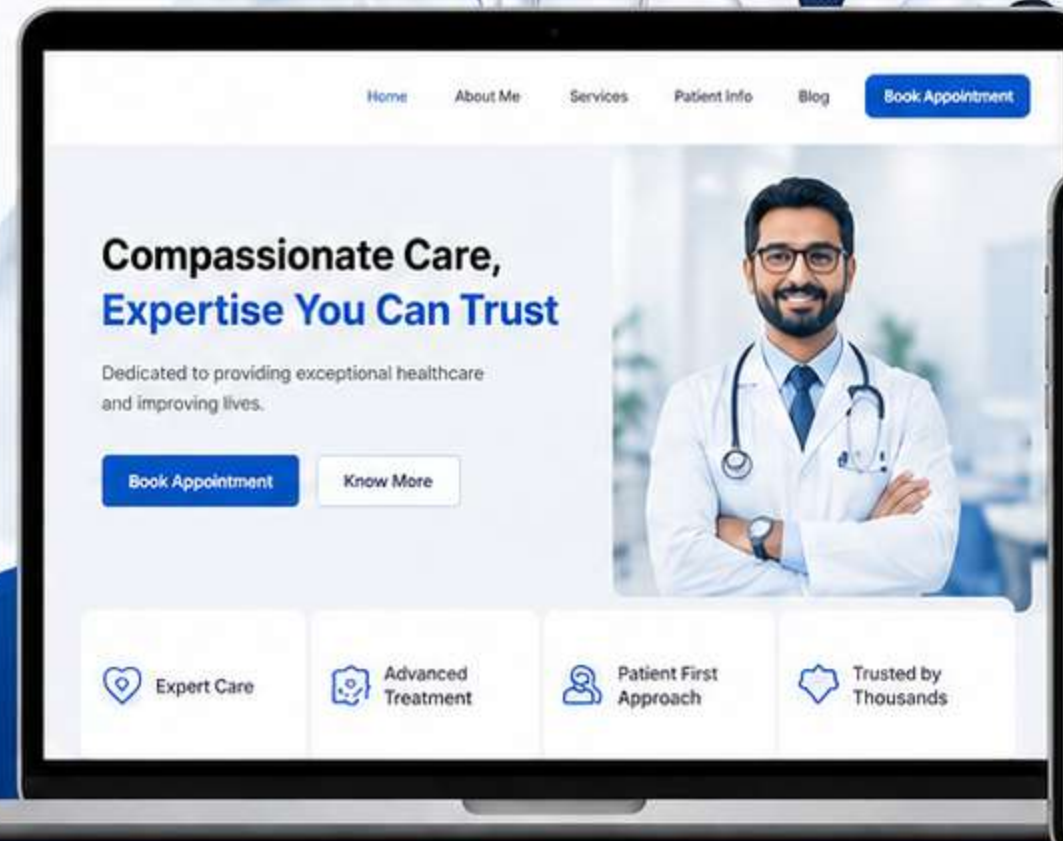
Home About Me Services Patient Info Blog Book Appointment

Compassionate Care,
Expertise You Can Trust

Dedicated to providing exceptional healthcare and improving lives.

Book Appointment Know More

Expert Care

Advanced Treatment

Patient First Approach

Trusted by Thousands